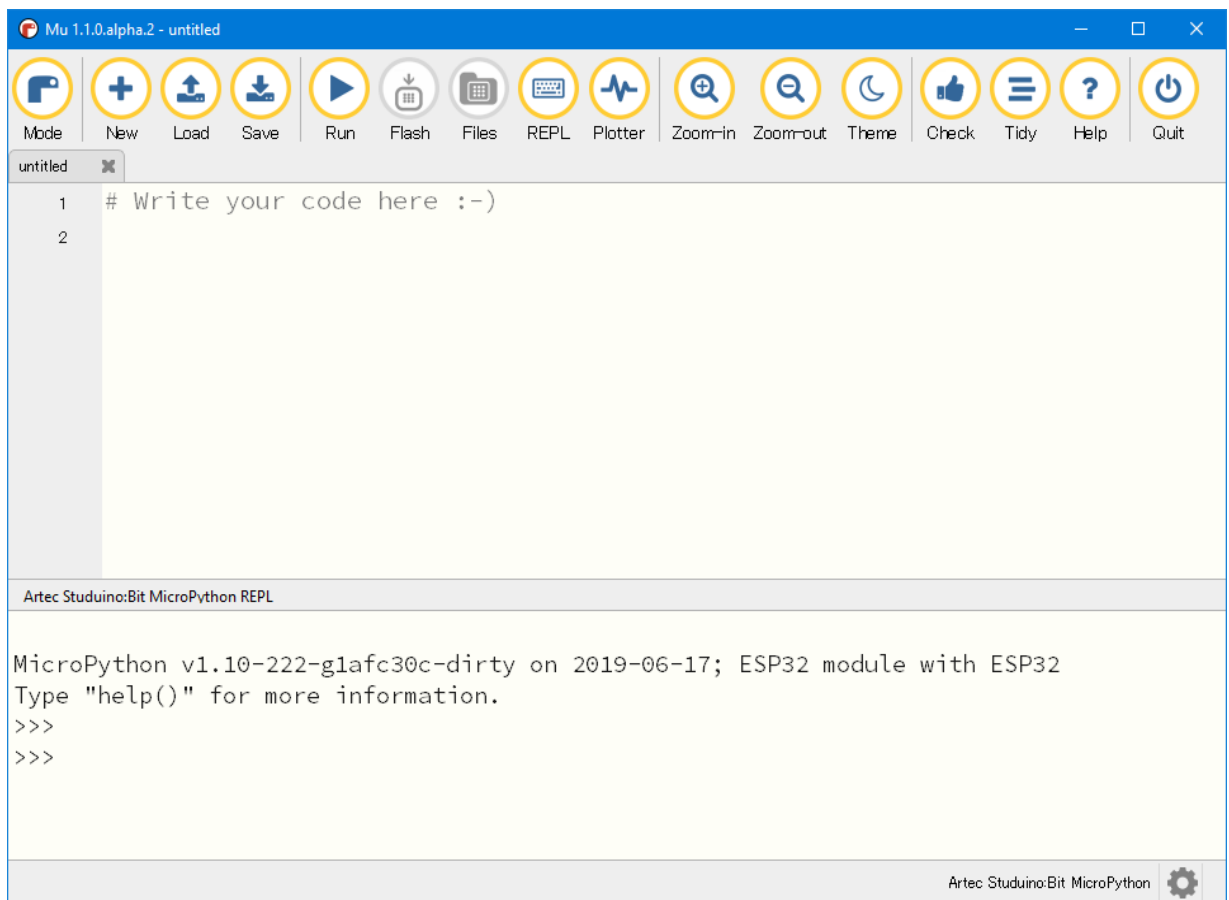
Mu 1.1.0.alpha.2 - untitled

Mode New Load Save Run Flash Files REPL Plotter Zoom-in Zoom-out Theme Check Tidy Help Quit

untitled

1 # Write your code here :-)
2

Artec Studuino:Bit MicroPython REPL

MicroPython v1.10-222-g1afc30c-dirty on 2019-06-17; ESP32 module with ESP32
Type "help()" for more information.
>>>
>>>

Artec Studuino:Bit MicroPython